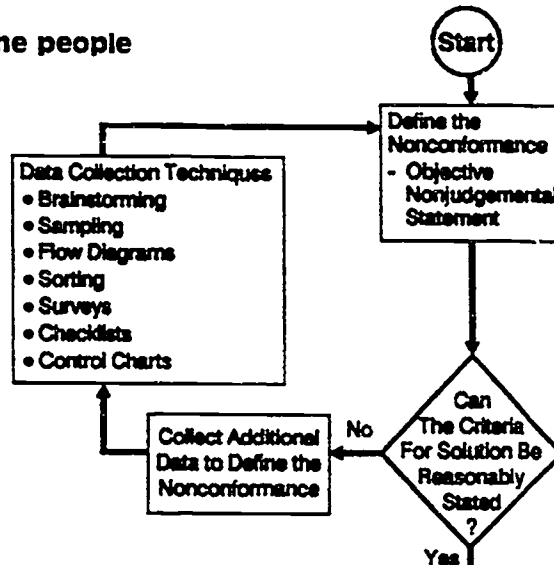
ne people

Start

Define the Nonconformance
- Objective Nonjudgemental Statement

Data Collection Techniques
• Brainstorming
• Sampling
• Flow Diagrams
• Sorting
• Surveys
• Checklists
• Control Charts

Can The Criteria For Solution Be Reasonably Stated ?

No

Collect Additional Data to Define the Nonconformance

Yes